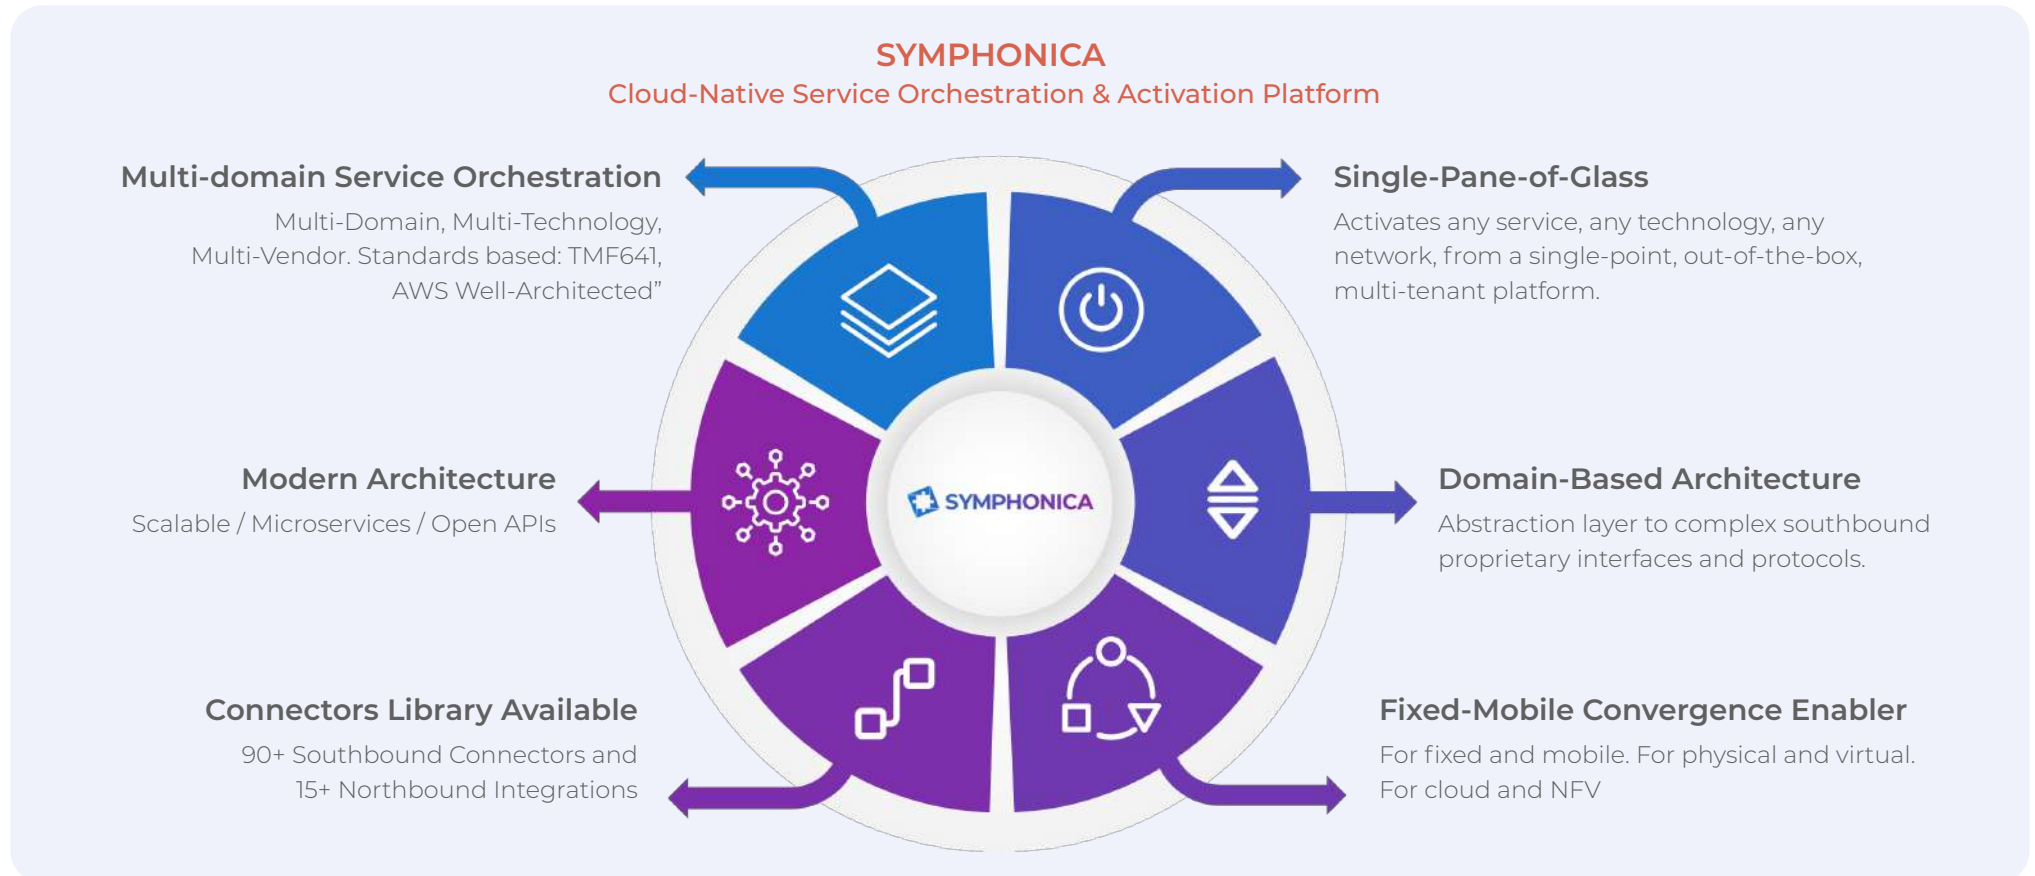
SYMPHONICA
Cloud-Native Service Orchestration & Activation Platform

Multi-domain Service Orchestration
Multi-Domain, Multi-Technology, Multi-Vendor. Standards based: TMF641, AWS Well-Architected”

Single-Pane-of-Glass
Activates any service, any technology, any network, from a single-point, out-of-the-box, multi-tenant platform.

Modern Architecture
Scalable / Microservices / Open APIs

SYMPHONICA

Domain-Based Architecture
Abstraction layer to complex southbound proprietary interfaces and protocols.

Connectors Library Available
90+ Southbound Connectors and 15+ Northbound Integrations

Fixed-Mobile Convergence Enabler
For fixed and mobile. For physical and virtual. For cloud and NFV